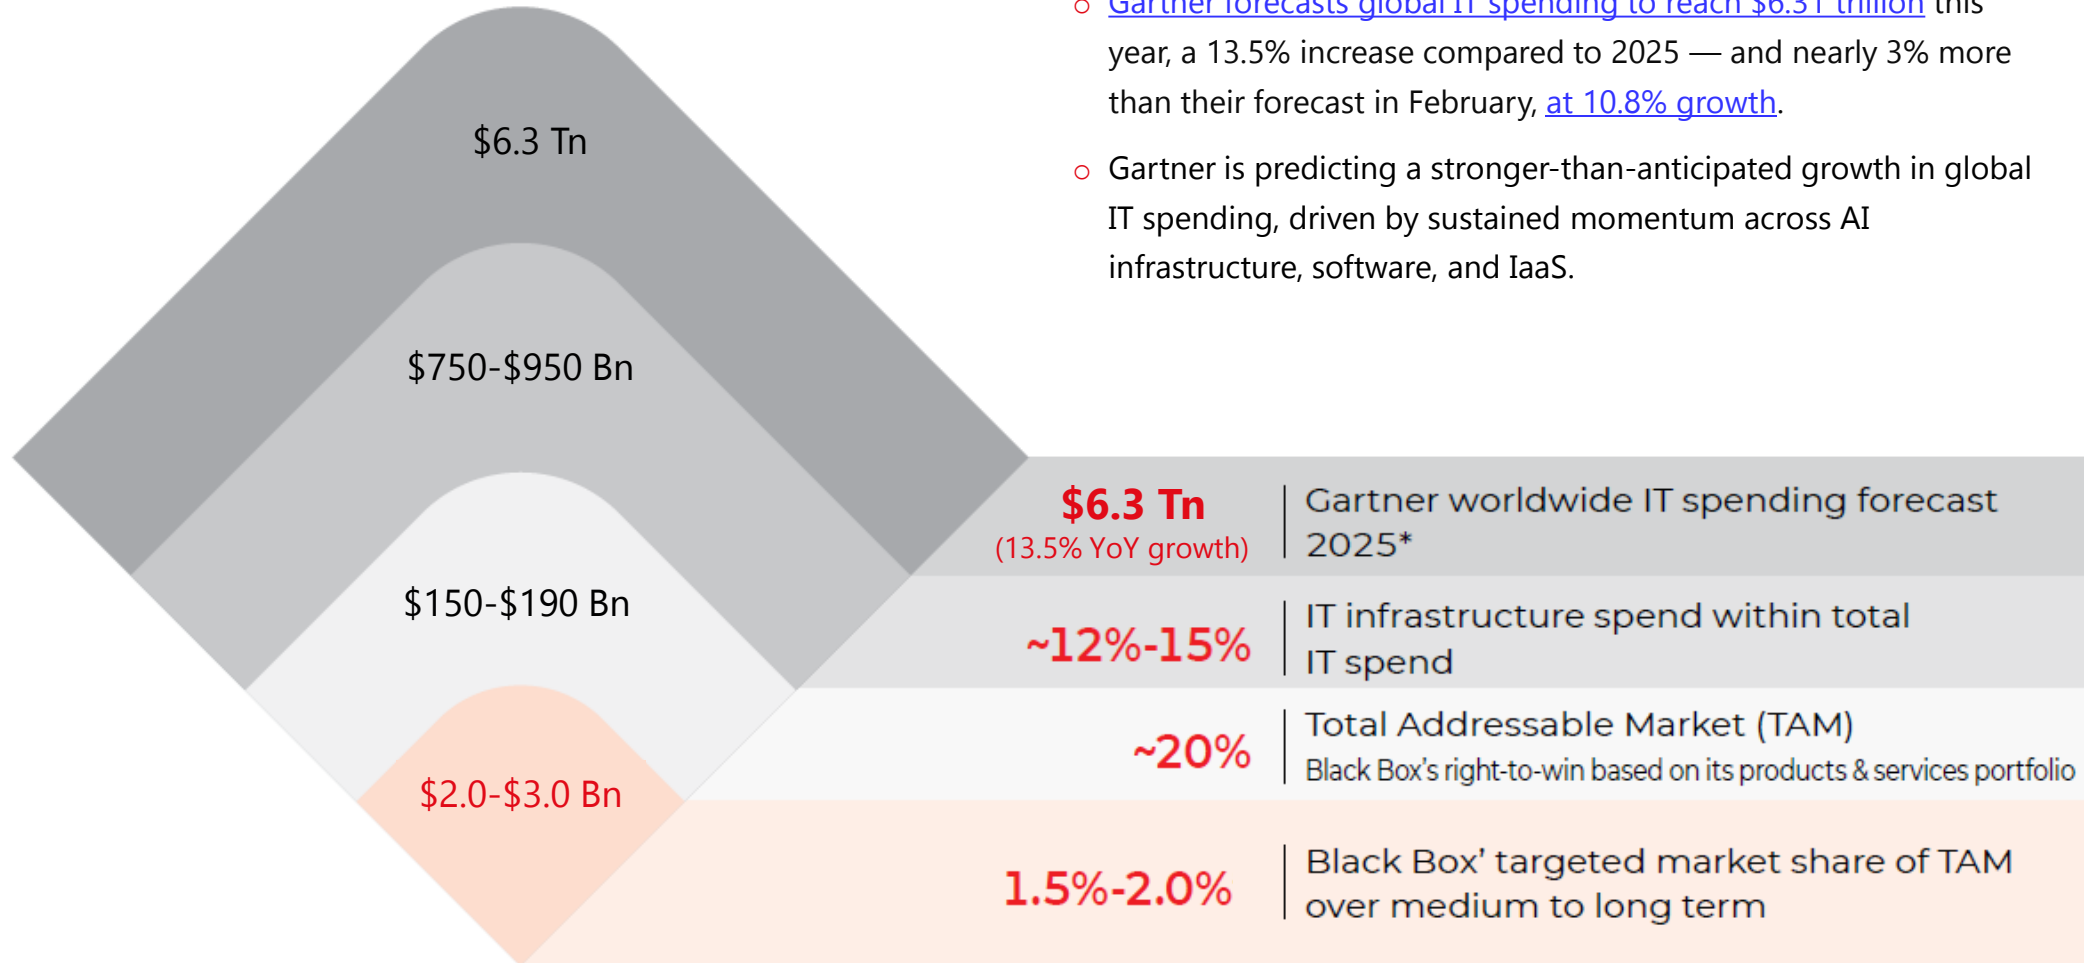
$6.3 Tn

$750-$950 Bn

$150-$190 Bn

$2.0-$3.0 Bn

○ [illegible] this year, a 13.5% increase compared to 2025 — and nearly 3% more than their forecast in February, at 10.8% growth.

○ Gartner is predicting a stronger-than-anticipated growth in global IT spending, driven by sustained momentum across AI infrastructure, software, and IaaS.

| | |
|---|---|
| $6.3 Tn (13.5% YoY growth) | Gartner worldwide IT spending forecast 2025* |
| ~12%-15% | IT infrastructure spend within total IT spend |
| ~20% | Total Addressable Market (TAM) Black Box's right-to-win based on its products & services portfolio |
| 1.5%-2.0% | Black Box' targeted market share of TAM over medium to long term |